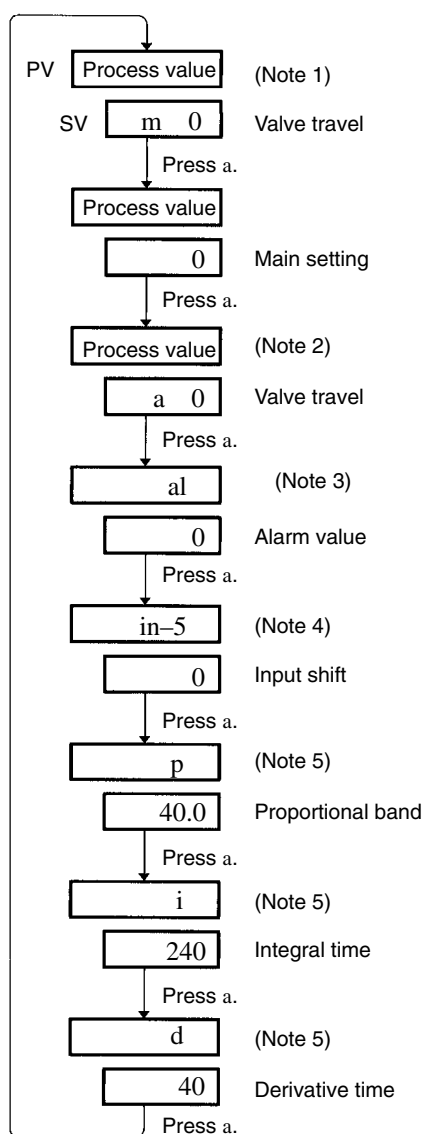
PV Process value (Note 1)

SV m 0 Valve travel

Press a.

Process value

0 Main setting

Press a.

Process value (Note 2)

a 0 Valve travel

Press a.

al (Note 3)

0 Alarm value

Press a.

in–5 (Note 4)

0 Input shift

Press a.

p (Note 5)

40.0 Proportional band

Press a.

i (Note 5)

240 Integral time

Press a.

d (Note 5)

40 Derivative time

Press a.